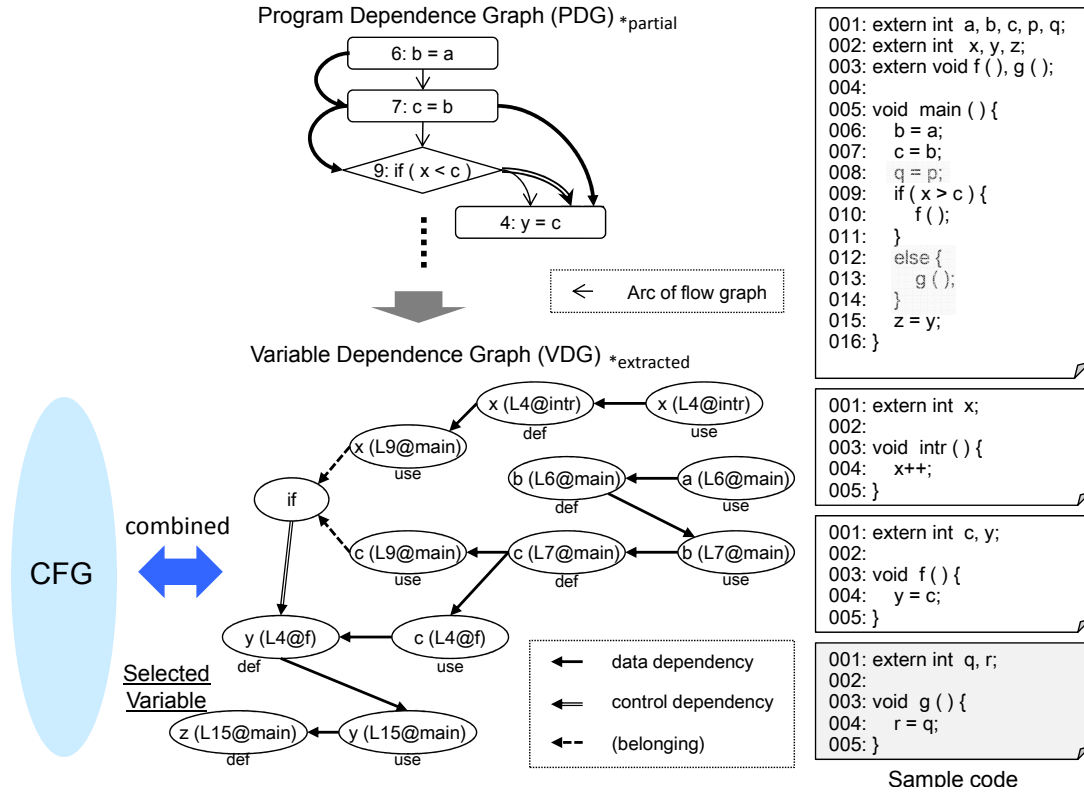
Program Dependence Graph (PDG) *partial

6: b = a

7: c = b

9: if ( x < c )

4: y = c

Arc of flow graph

Variable Dependence Graph (VDG) *extracted

x (L4@intr) def

x (L4@intr) use

x (L9@main) use

b (L6@main) def

a (L6@main) use

if

b (L7@main) use

c (L9@main) use

c (L7@main) def

combined

CFG

y (L4@f) def

c (L4@f) use

Selected Variable

z (L15@main) def

y (L15@main) use

data dependency

control dependency

(belonging)

001: extern int a, b, c, p, q;
002: extern int x, y, z;
003: extern void f ( ), g ( );
004:
005: void main ( ) {
006: b = a;
007: c = b;
008: q = p;
009: if ( x > c ) {
010: f ( );
011: }
012: else {
013: g ( );
014: }
015: z = y;
016: }

001: extern int x;
002:
003: void intr ( ) {
004: x++;
005: }

001: extern int c, y;
002:
003: void f ( ) {
004: y = c;
005: }

001: extern int q, r;
002:
003: void g ( ) {
004: r = q;
005: }

Sample code